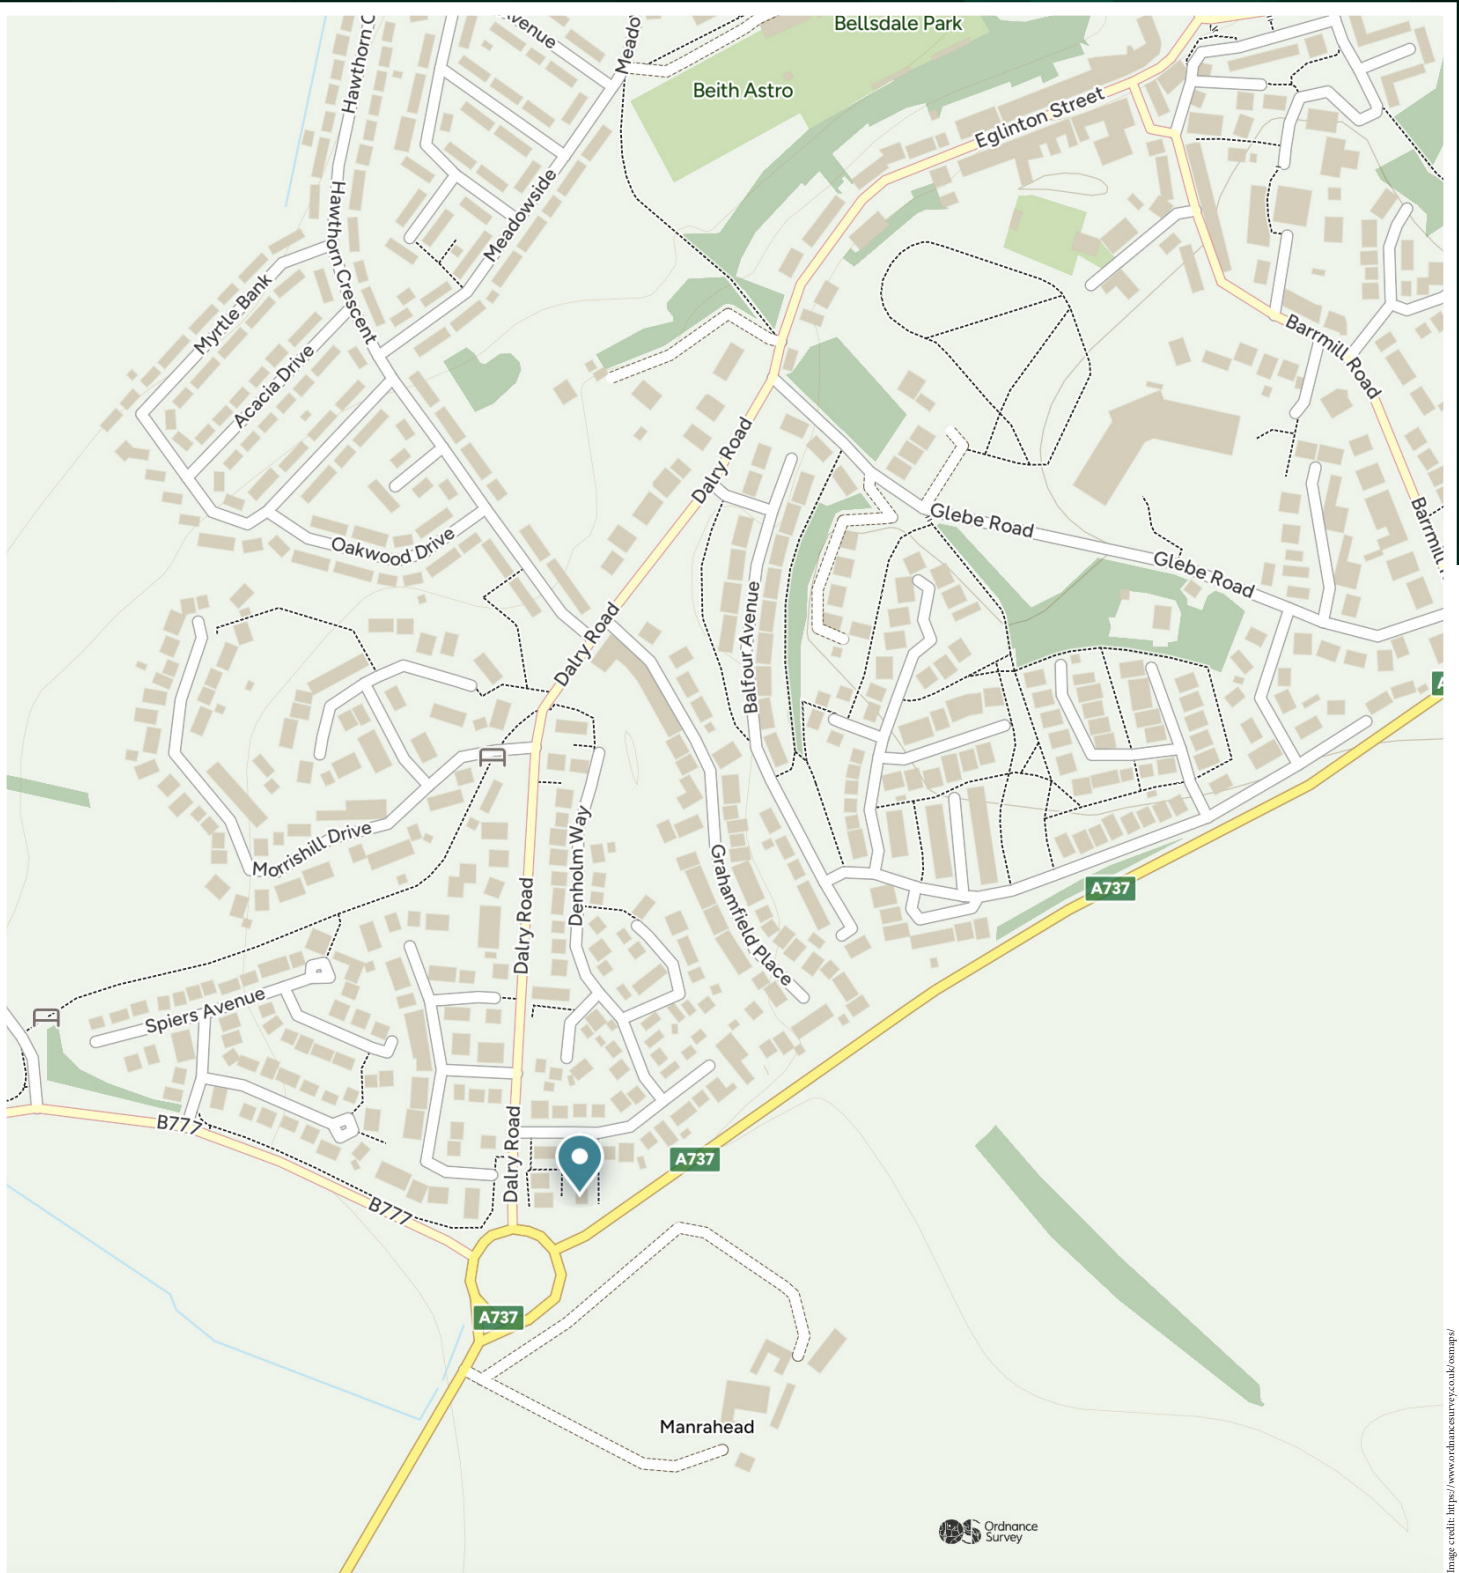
Bellsdale Park
Beith Astro
Avenue
Meado
Hawthorn C
Hawthorn Crescent
Meadowside
Eglinton Street
Myrtle Bank
Acacia Drive
Barrmill Road
Barrmill
Dalry Road
Glebe Road
Glebe Road
Oakwood Drive
Balfour Avenue
Dalry Road
Morrishill Drive
Denholm Way
Grahamfield Place
Dalry Road
A737
Spiers Avenue
B777
Dalry Road
A737
B777
A737
Manrahead
Ordnance Survey
Image credit: https://www.ordnancesurvey.co.uk/osmaps/